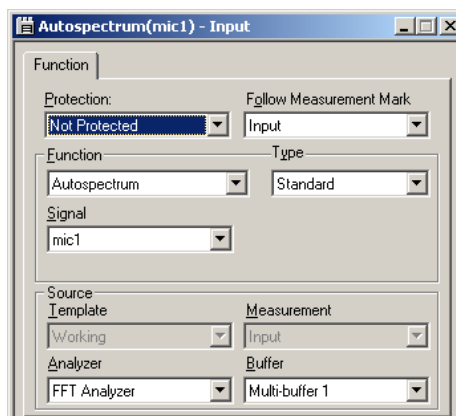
Autospectrum(mic1) - Input

Function

Protection:
Not Protected

Follow Measurement Mark
Input

Function
Autospectrum

Type
Standard

Signal
mic1

Source
Template
Working

Measurement
Input

Analyzer
FFT Analyzer

Buffer
Multi-buffer 1